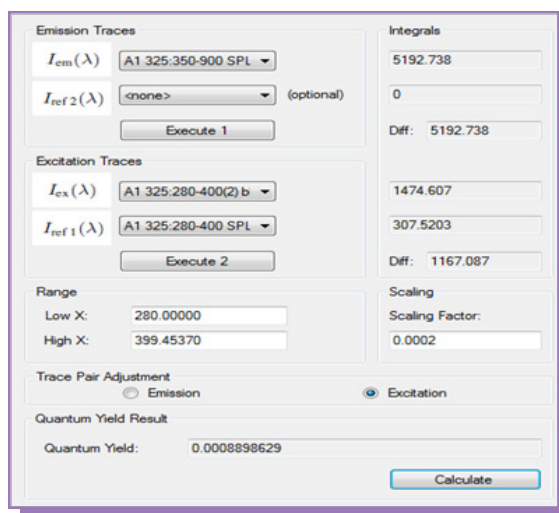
Emission Traces

$I_{\text{em}}(\lambda)$ A1 325:350-900 SPL

$I_{\text{ref 2}}(\lambda)$ <none> (optional)

Execute 1

Excitation Traces

$I_{\text{ex}}(\lambda)$ A1 325:280-400(2) b

$I_{\text{ref 1}}(\lambda)$ A1 325:280-400 SPL

Execute 2

Integrals

5192.738

0

Diff: 5192.738

1474.607

307.5203

Diff: 1167.087

Range

Low X: 280.00000

High X: 399.45370

Scaling

Scaling Factor:

0.0002

Trace Pair Adjustment

Emission

Excitation

Quantum Yield Result

Quantum Yield: 0.0008898629

Calculate